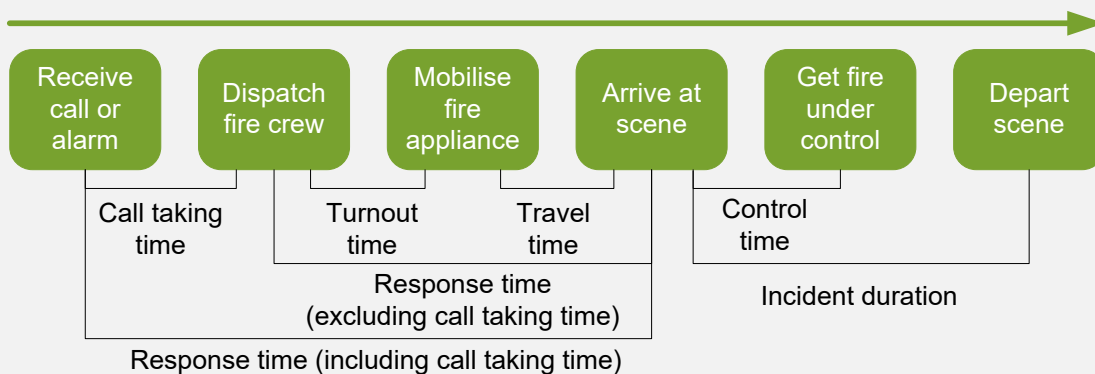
Receive call or alarm

Dispatch fire crew

Mobilise fire appliance

Arrive at scene

Get fire under control

Depart scene

Call taking time

Turnout time

Travel time

Control time

Response time (excluding call taking time)

Incident duration

Response time (including call taking time)